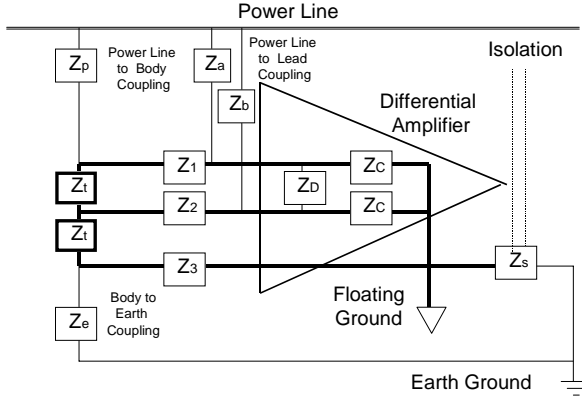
Power Line

$Z_p$

Power Line to Body Coupling

$Z_a$

Power Line to Lead Coupling

$Z_b$

Isolation

Differential Amplifier

$Z_1$

$Z_C$

$Z_t$

$Z_D$

$Z_2$

$Z_C$

$Z_t$

$Z_3$

$Z_s$

Floating Ground

Body to Earth Coupling

$Z_e$

Earth Ground